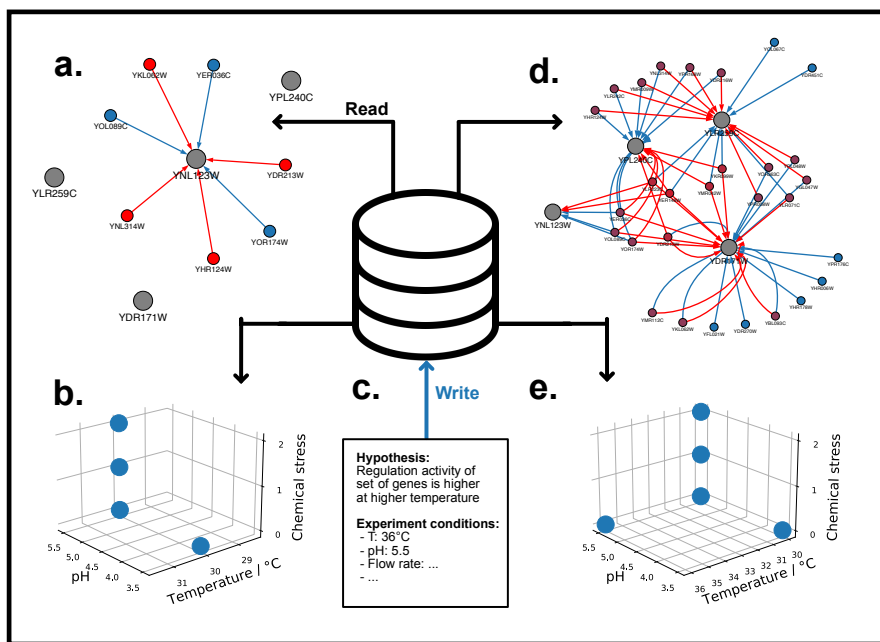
a.

YKL062W YER036C YPL240C YOL089C YNL123W YDR213W YLR259C YNL314W YOR174W YHR124W YDR171W

Read

d.

YNL123W

b.

2
1
0
Chemical stress
5.5 5.0 4.5 4.0 3.5
pH
31 29
Temperature / °C

c.

Write

Hypothesis:
Regulation activity of set of genes is higher at higher temperature

Experiment conditions:
- T: 36°C
- pH: 5.5
- Flow rate: ...
- ...

e.

2
1
0
Chemical stress
5.5 5.0 4.5 4.0 3.5
pH
36 35 34 33 32 31 30
Temperature / °C